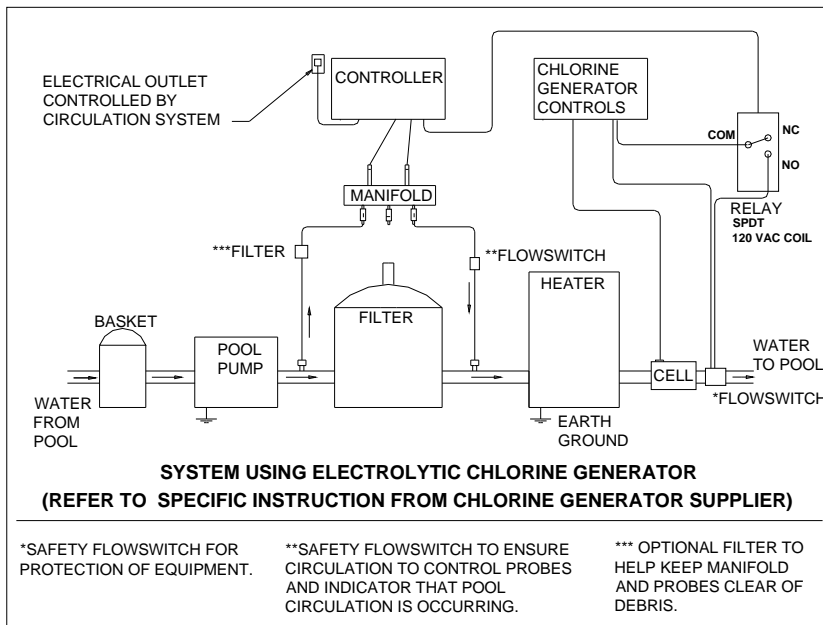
ELECTRICAL OUTLET CONTROLLED BY CIRCULATION SYSTEM

CONTROLLER

CHLORINE GENERATOR CONTROLS

COM

NC

NO

RELAY SPDT 120 VAC COIL

MANIFOLD

***FILTER

**FLOWSWITCH

HEATER

BASKET

POOL PUMP

FILTER

WATER TO POOL

CELL

*FLOWSWITCH

WATER FROM POOL

EARTH GROUND

SYSTEM USING ELECTROLYTIC CHLORINE GENERATOR
(REFER TO SPECIFIC INSTRUCTION FROM CHLORINE GENERATOR SUPPLIER)

*SAFETY FLOWSWITCH FOR PROTECTION OF EQUIPMENT.

**SAFETY FLOWSWITCH TO ENSURE CIRCULATION TO CONTROL PROBES AND INDICATOR THAT POOL CIRCULATION IS OCCURRING.

*** OPTIONAL FILTER TO HELP KEEP MANIFOLD AND PROBES CLEAR OF DEBRIS.